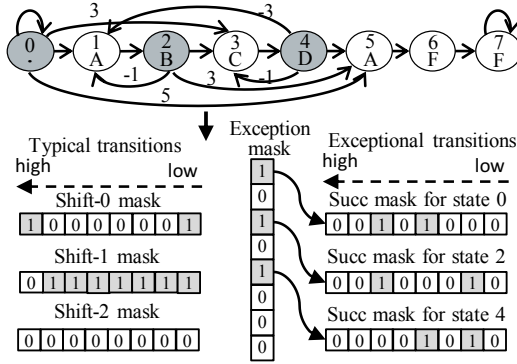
3
-3
0
.
1
A
2
B
3
C
4
D
5
A
6
F
7
F
-1
3
-1
5

Typical transitions
high
low

Shift-0 mask
| 1 | 0 | 0 | 0 | 0 | 0 | 0 | 1 |

Shift-1 mask
| 0 | 1 | 1 | 1 | 1 | 1 | 1 | 1 |

Shift-2 mask
| 0 | 0 | 0 | 0 | 0 | 0 | 0 | 0 |

Exception mask
1
0
1
0
1
0
0
0

Exceptional transitions
high
low

Succ mask for state 0
| 0 | 0 | 1 | 0 | 1 | 0 | 0 | 0 |

Succ mask for state 2
| 0 | 0 | 1 | 0 | 0 | 0 | 1 | 0 |

Succ mask for state 4
| 0 | 0 | 0 | 0 | 1 | 0 | 1 | 0 |